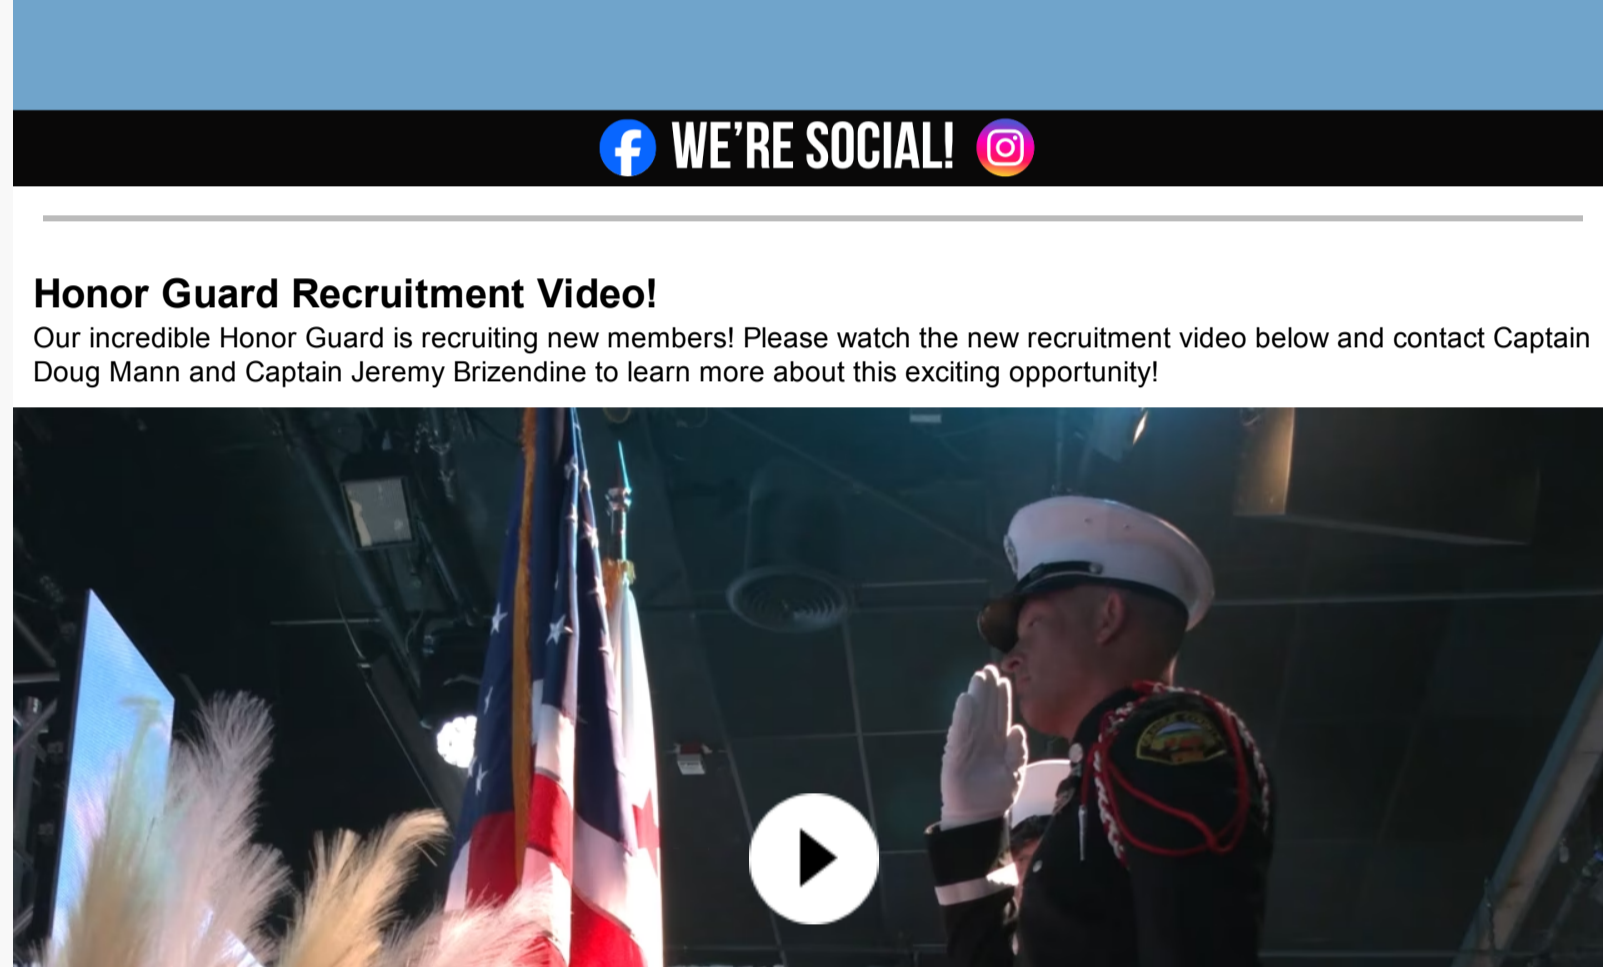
WE'RE SOCIAL!

Honor Guard Recruitment Video!

Our incredible Honor Guard is recruiting new members! Please watch the new recruitment video below and contact Captain Doug Mann and Captain Jeremy Brizendine to learn more about this exciting opportunity!